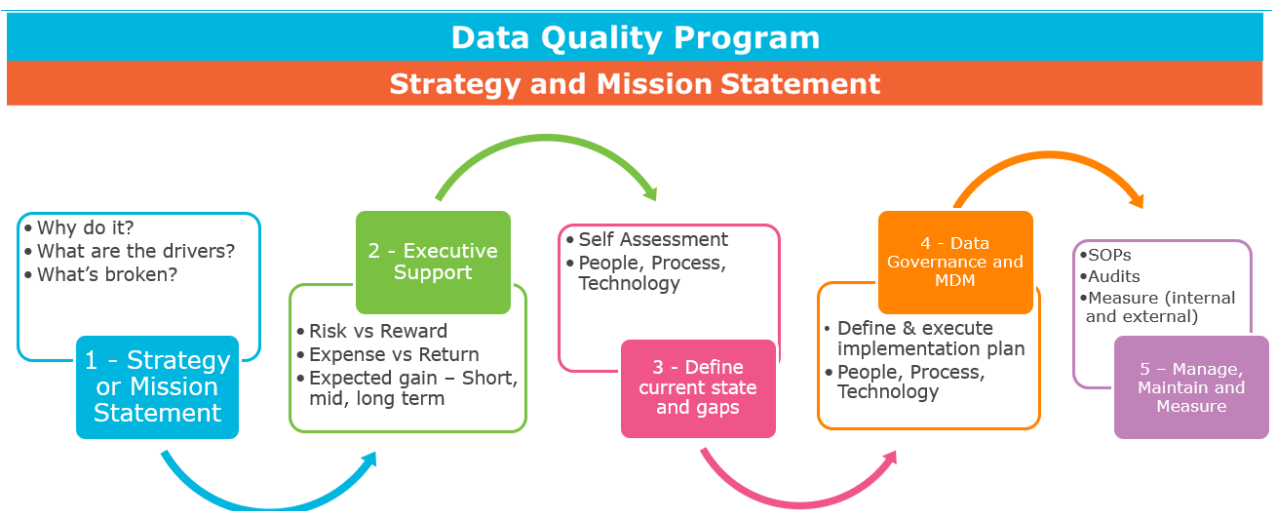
Data Quality Program

Strategy and Mission Statement

• Why do it?
• What are the drivers?
• What's broken?

1 - Strategy or Mission Statement

2 - Executive Support

• Risk vs Reward
• Expense vs Return
• Expected gain – Short, mid, long term

• Self Assessment
• People, Process, Technology

3 - Define current state and gaps

4 - Data Governance and MDM

• Define & execute implementation plan
• People, Process, Technology

•SOPs
•Audits
•Measure (internal and external)

5 – Manage, Maintain and Measure